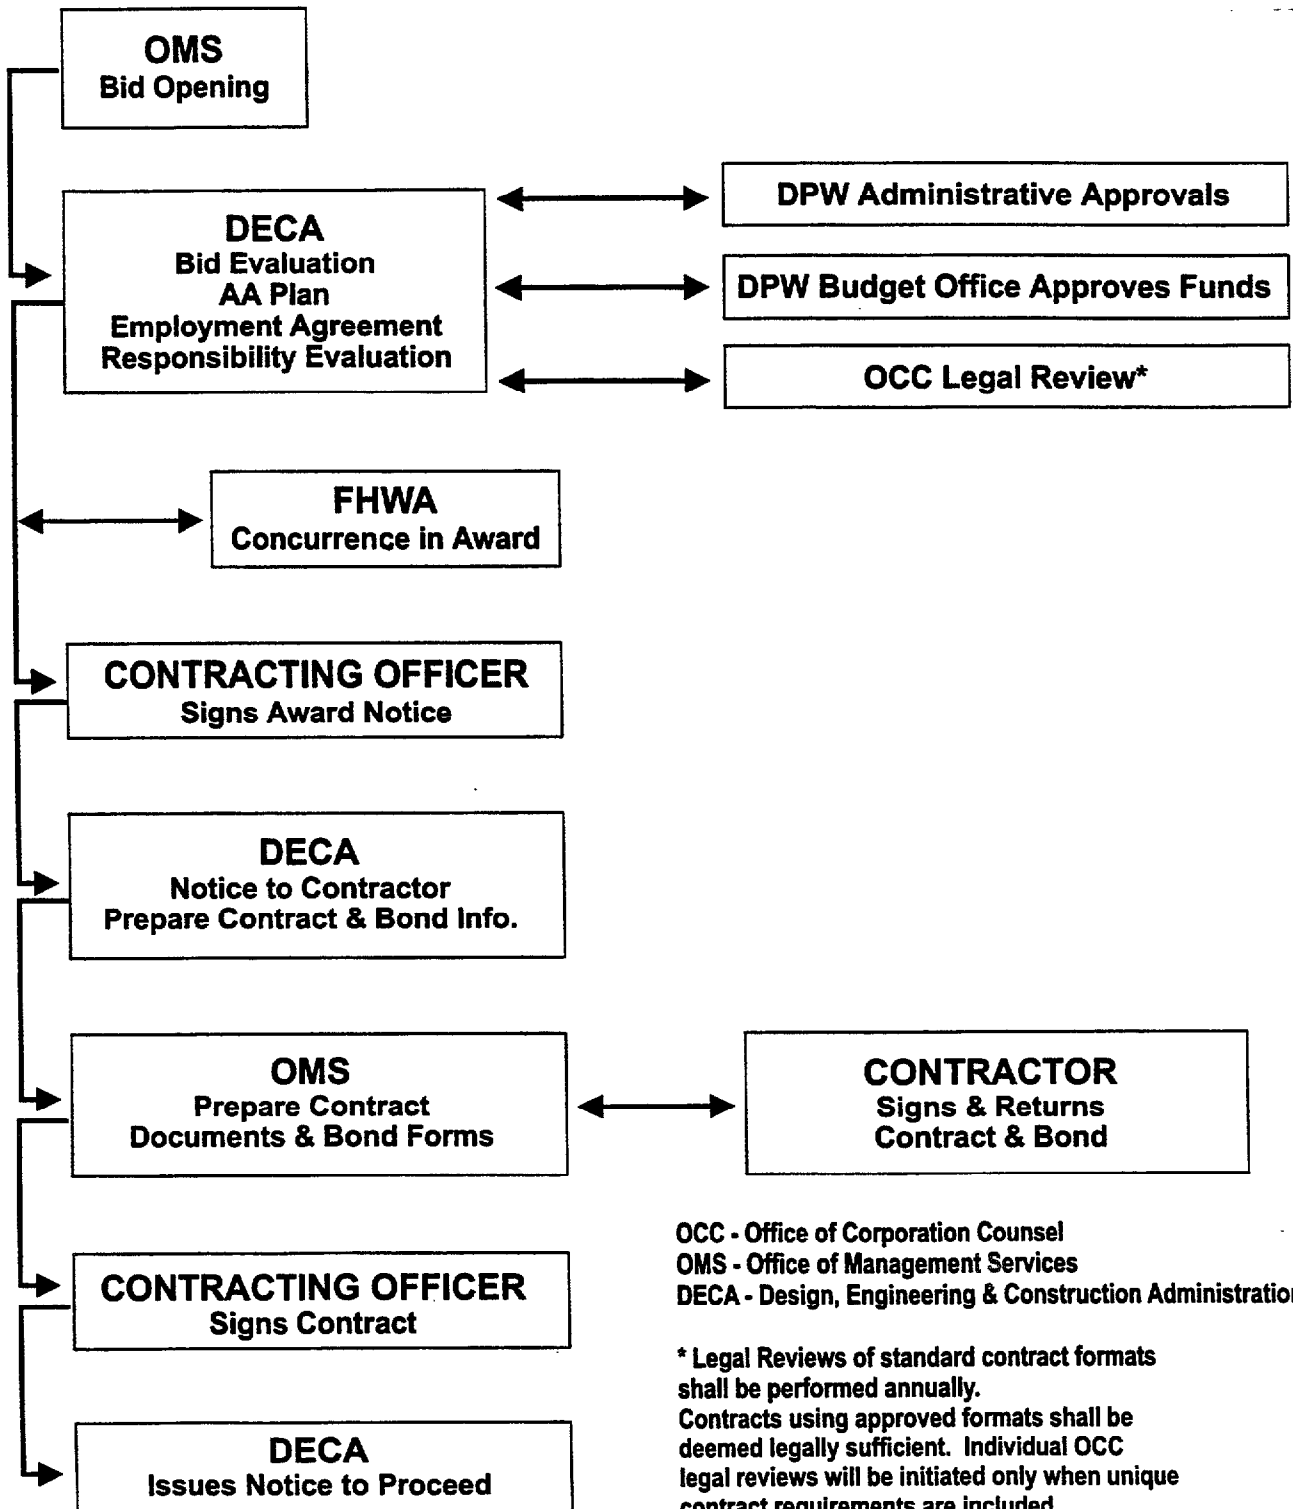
OMS
Bid Opening

DECA
Bid Evaluation
AA Plan
Employment Agreement
Responsibility Evaluation

DPW Administrative Approvals

DPW Budget Office Approves Funds

OCC Legal Review*

FHWA
Concurrence in Award

CONTRACTING OFFICER
Signs Award Notice

DECA
Notice to Contractor
Prepare Contract & Bond Info.

OMS
Prepare Contract
Documents & Bond Forms

CONTRACTOR
Signs & Returns
Contract & Bond

CONTRACTING OFFICER
Signs Contract

DECA
Issues Notice to Proceed

OCC - Office of Corporation Counsel
OMS - Office of Management Services
DECA - Design, Engineering & Construction Administratio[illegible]

* Legal Reviews of standard contract formats shall be performed annually.
Contracts using approved formats shall be deemed legally sufficient. Individual OCC legal reviews will be initiated only when unique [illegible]